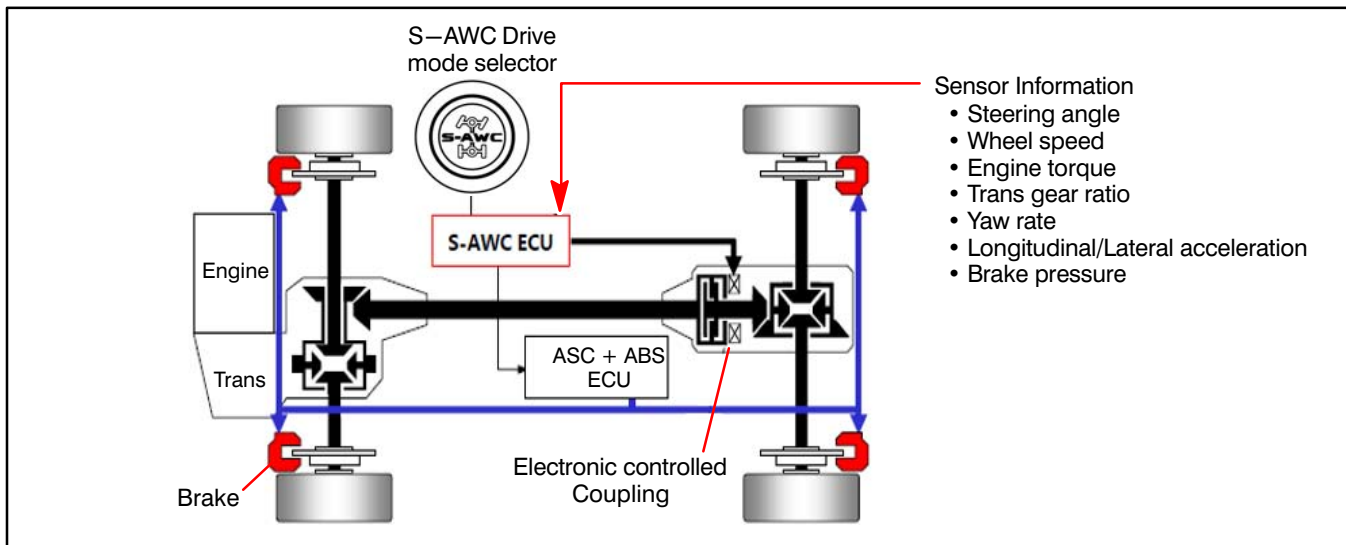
S−AWC Drive mode selector

S-AWC

Sensor Information
• Steering angle
• Wheel speed
• Engine torque
• Trans gear ratio
• Yaw rate
• Longitudinal/Lateral acceleration
• Brake pressure

S-AWC ECU

Engine

Trans

ASC + ABS ECU

Electronic controlled Coupling

Brake